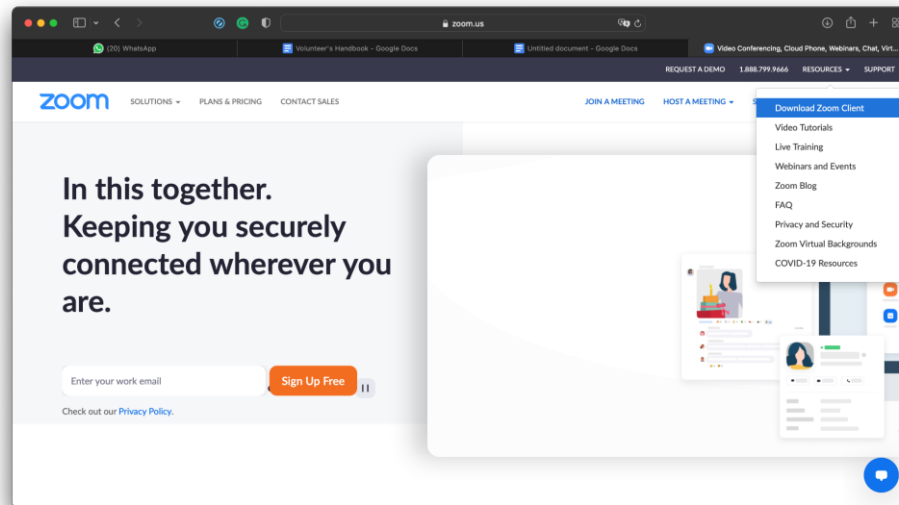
zoom.us

(20) WhatsApp
Volunteer's Handbook - Google Docs
Untitled document - Google Docs
Video Conferencing, Cloud Phone, Webinars, Chat, Virt...

REQUEST A DEMO 1.888.799.9666 RESOURCES SUPPORT

zoom
SOLUTIONS PLANS & PRICING CONTACT SALES
JOIN A MEETING HOST A MEETING

Download Zoom Client
Video Tutorials
Live Training
Webinars and Events
Zoom Blog
FAQ
Privacy and Security
Zoom Virtual Backgrounds
COVID-19 Resources

In this together. Keeping you securely connected wherever you are.

Enter your work email
Sign Up Free

Check out our Privacy Policy.